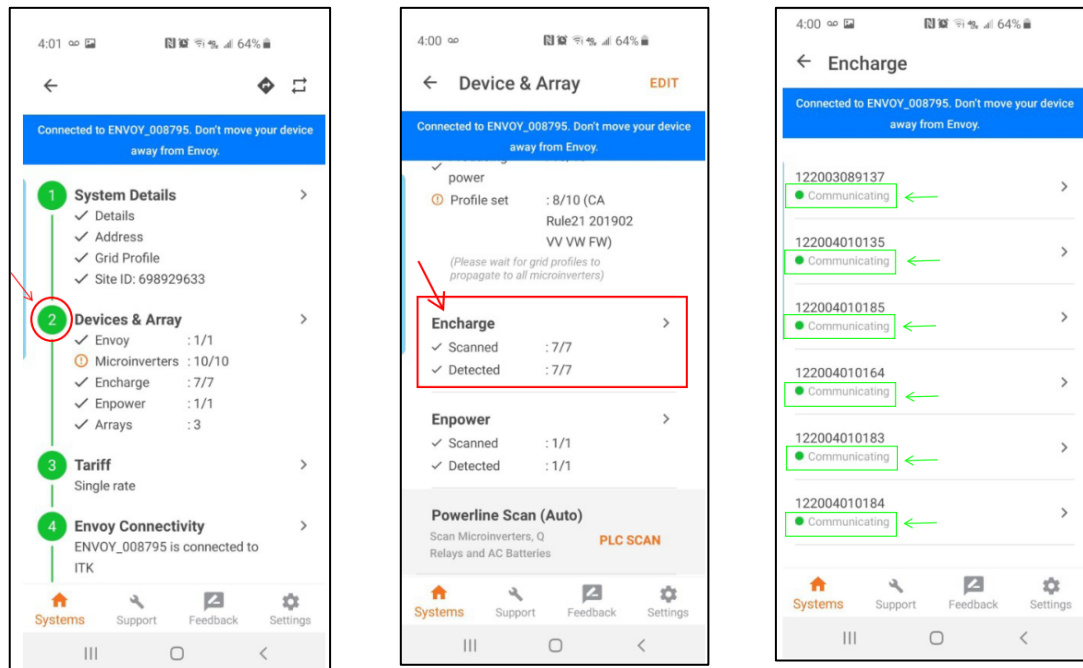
4:01 64%

Connected to ENVOY_008795. Don't move your device away from Envoy.

1 System Details
✓ Details
✓ Address
✓ Grid Profile
✓ Site ID: 698929633

2 Devices & Array
✓ Envoy : 1/1
Microinverters : 10/10
✓ Encharge : 7/7
✓ Enpower : 1/1
✓ Arrays : 3

3 Tariff
Single rate

4 Envoy Connectivity
ENVOY_008795 is connected to ITK

Systems Support Feedback Settings

4:00 64%

Device & Array EDIT

Connected to ENVOY_008795. Don't move your device away from Envoy.

power
Profile set : 8/10 (CA Rule21 201902 VV VW FW)
(Please wait for grid profiles to propagate to all microinverters)

Encharge
✓ Scanned : 7/7
✓ Detected : 7/7

Enpower
✓ Scanned : 1/1
✓ Detected : 1/1

Powerline Scan (Auto)
Scan Microinverters, Q Relays and AC Batteries
PLC SCAN

Systems Support Feedback Settings

4:00 64%

Encharge

Connected to ENVOY_008795. Don't move your device away from Envoy.

122003089137
Communicating

122004010135
Communicating

122004010185
Communicating

122004010164
Communicating

122004010183
Communicating

122004010184
Communicating

Systems Support Feedback Settings